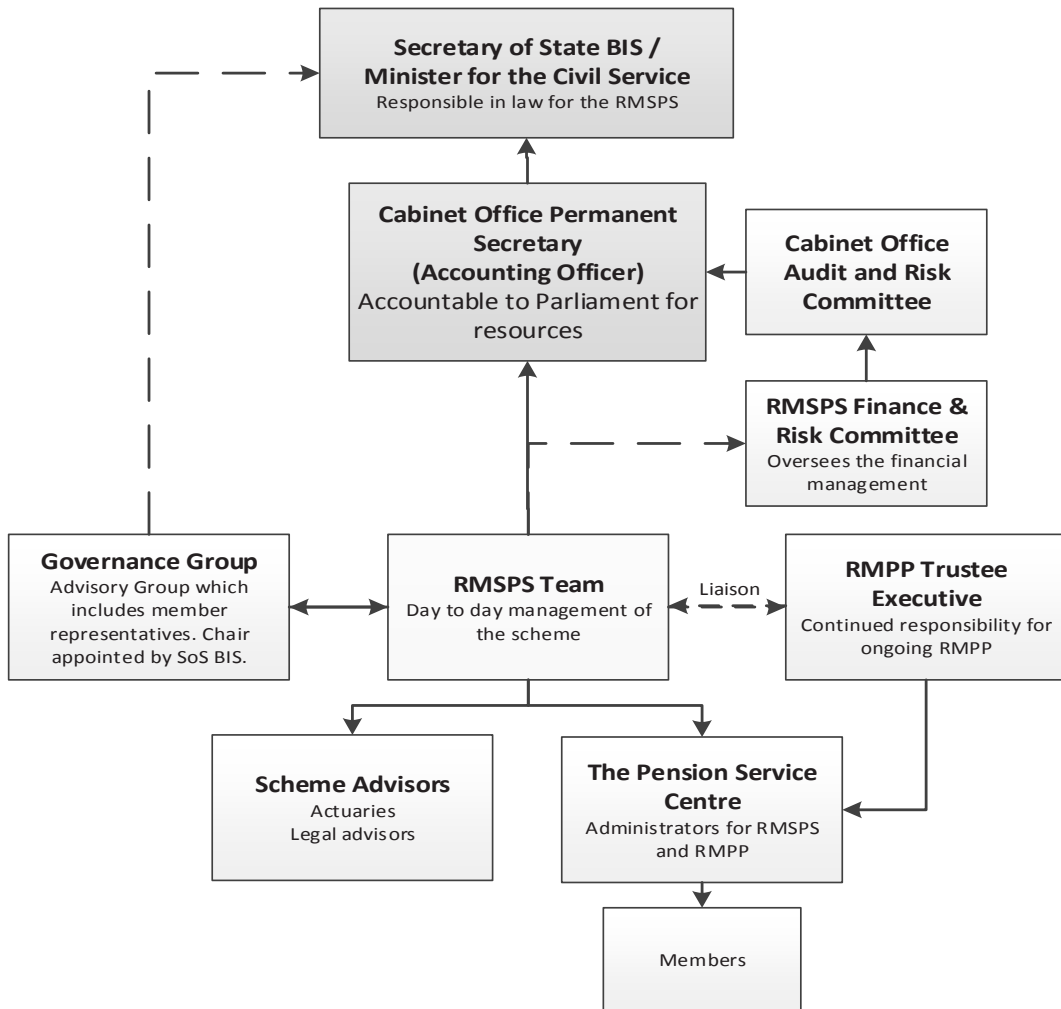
Secretary of State BIS / Minister for the Civil Service
Responsible in law for the RMSPS

Cabinet Office Permanent Secretary (Accounting Officer)
Accountable to Parliament for resources

Cabinet Office Audit and Risk Committee

RMSPS Finance & Risk Committee
Oversees the financial management

Governance Group
Advisory Group which includes member representatives. Chair appointed by SoS BIS.

RMSPS Team
Day to day management of the scheme

Liaison

RMPP Trustee Executive
Continued responsibility for ongoing RMPP

Scheme Advisors
Actuaries
Legal advisors

The Pension Service Centre
Administrators for RMSPS and RMPP

Members